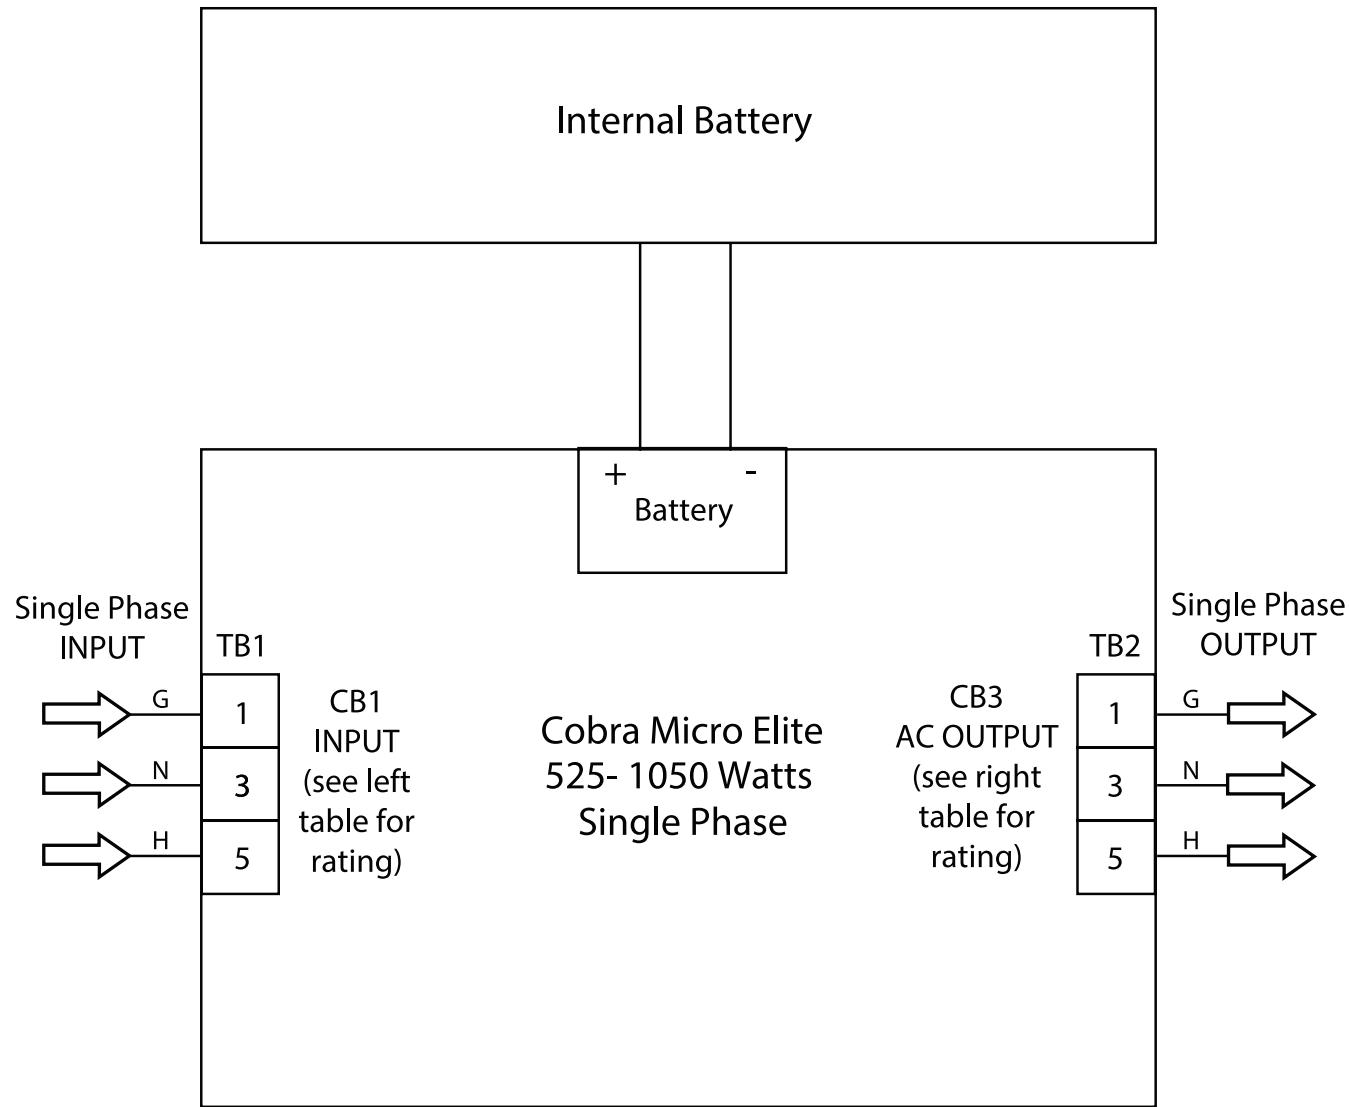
Internal Battery

+ -
Battery

Single Phase
INPUT

TB1

G 1
N 3
H 5

CB1
INPUT
(see left
table for
rating)

Cobra Micro Elite
525- 1050 Watts
Single Phase

CB3
AC OUTPUT
(see right
table for
rating)

TB2

Single Phase
OUTPUT

1 G
3 N
5 H